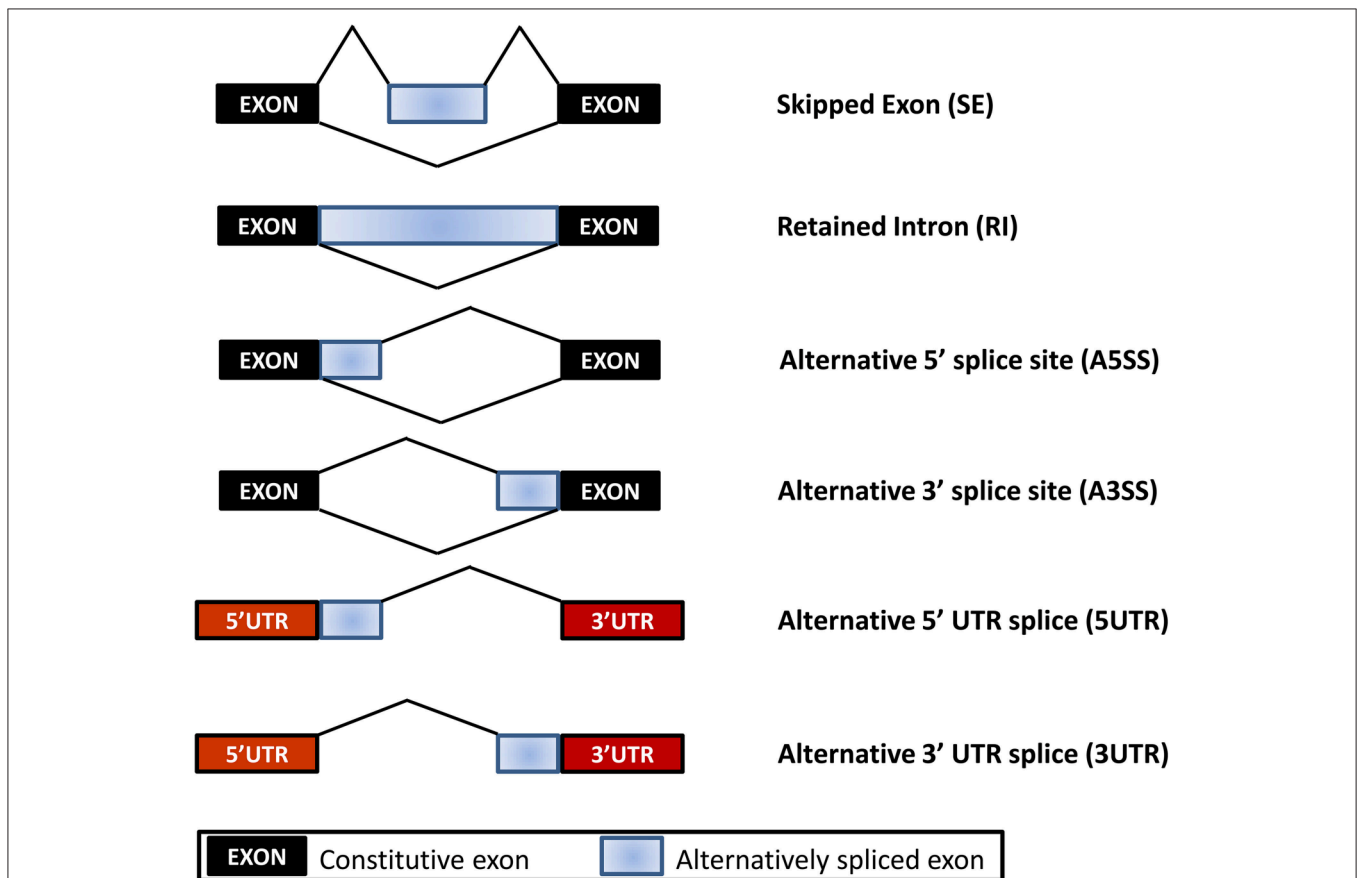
EXON EXON Skipped Exon (SE)

EXON EXON Retained Intron (RI)

EXON EXON Alternative 5’ splice site (A5SS)

EXON EXON Alternative 3’ splice site (A3SS)

5’UTR 3’UTR Alternative 5’ UTR splice (5UTR)

5’UTR 3’UTR Alternative 3’ UTR splice (3UTR)

EXON Constitutive exon Alternatively spliced exon